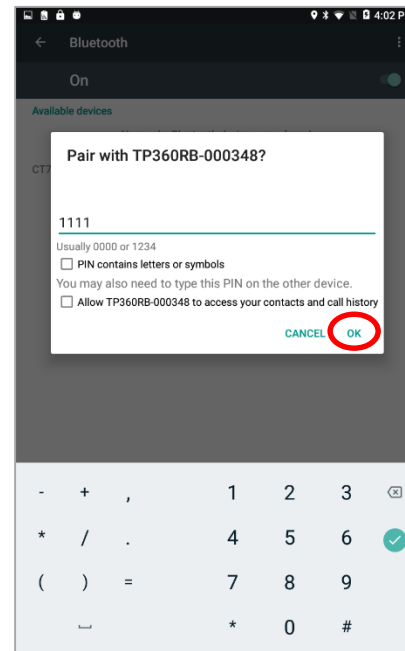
4:02 P

Bluetooth

On

Available devices

CT7

Pair with TP360RB-000348?

1111

Usually 0000 or 1234

PIN contains letters or symbols

You may also need to type this PIN on the other device.

Allow TP360RB-000348 to access your contacts and call history

CANCEL OK

- + , 1 2 3
* / . 4 5 6
( ) = 7 8 9
* 0 #